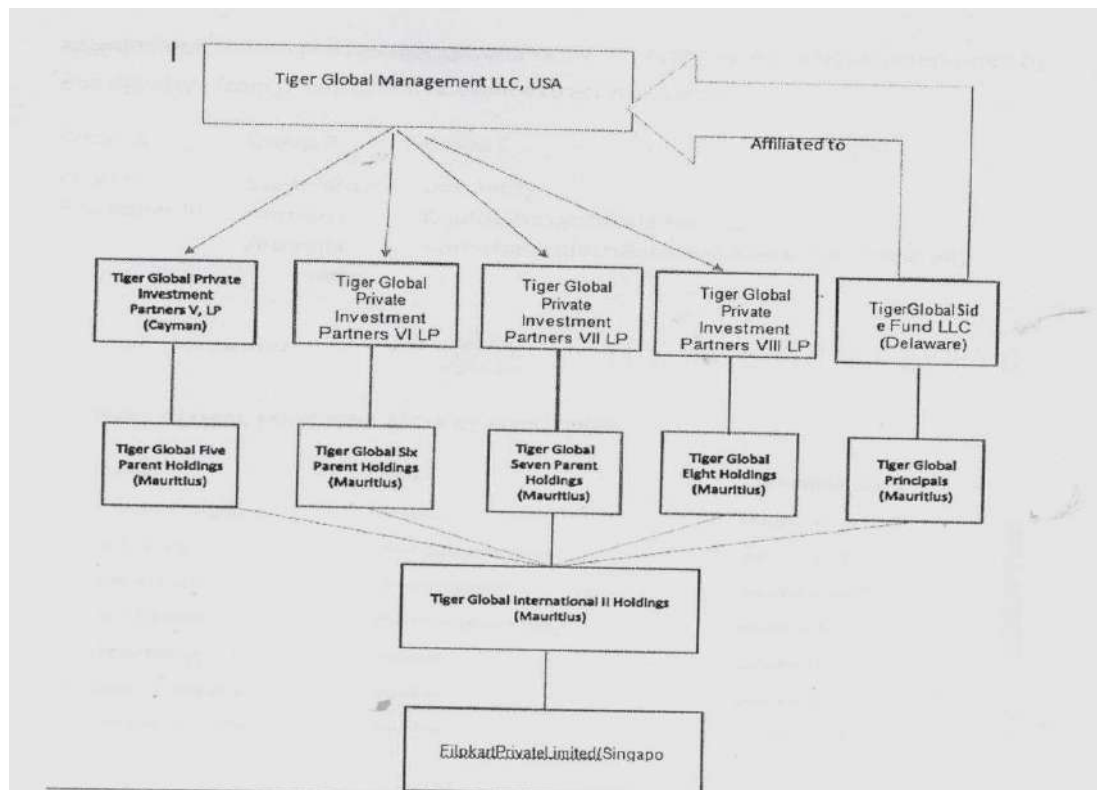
Tiger Global Management LLC, USA

Affiliated to

Tiger Global Private Investment Partners V, LP (Cayman)

Tiger Global Private Investment Partners VI LP

Tiger Global Private Investment Partners VII LP

Tiger Global Private Investment Partners VIII LP

TigerGlobalSide Fund LLC (Delaware)

Tiger Global Five Parent Holdings (Mauritius)

Tiger Global Six Parent Holdings (Mauritius)

Tiger Global Seven Parent Holdings (Mauritius)

Tiger Global Eight Holdings (Mauritius)

Tiger Global Principals (Mauritius)

Tiger Global International II Holdings (Mauritius)

FlipkartPrivateLimited(Singapo